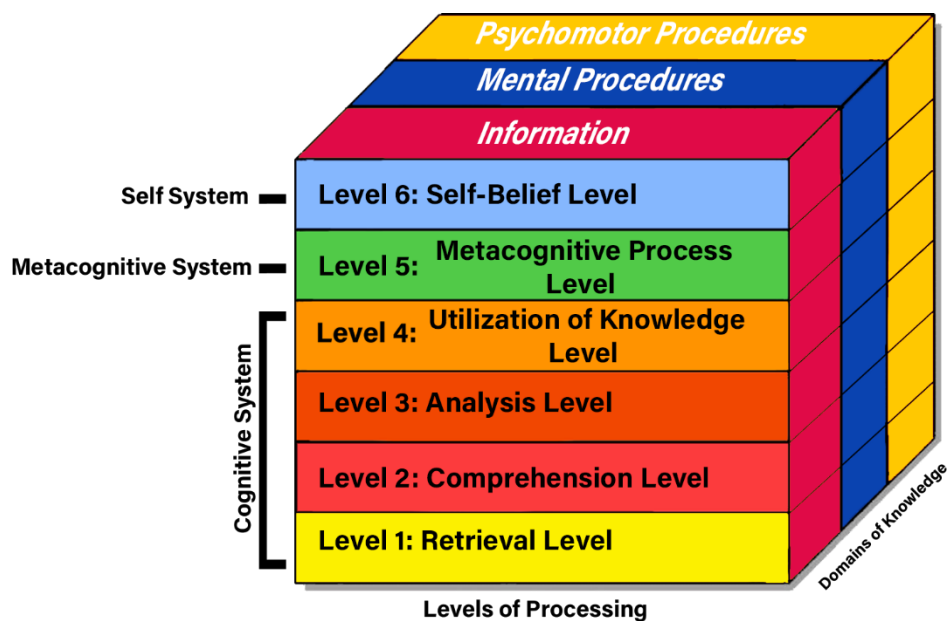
Psychomotor Procedures

Mental Procedures

Information

Self System

Level 6: Self-Belief Level

Metacognitive System

Level 5: Metacognitive Process Level

Cognitive System

Level 4: Utilization of Knowledge Level

Level 3: Analysis Level

Level 2: Comprehension Level

Level 1: Retrieval Level

Levels of Processing

Domains of Knowledge